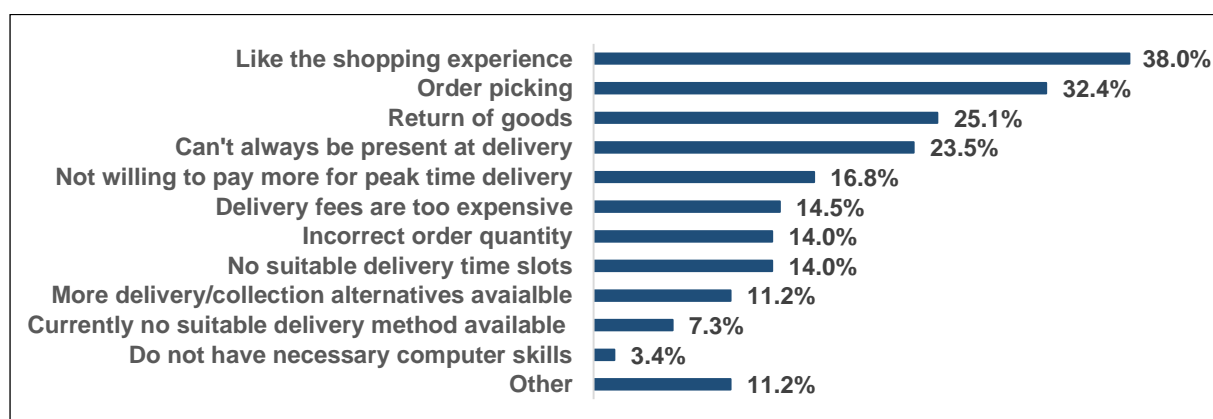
| Reason | Percentage |
|---|---|
| Like the shopping experience | 38.0% |
| Order picking | 32.4% |
| Return of goods | 25.1% |
| Can't always be present at delivery | 23.5% |
| Not willing to pay more for peak time delivery | 16.8% |
| Delivery fees are too expensive | 14.5% |
| Incorrect order quantity | 14.0% |
| No suitable delivery time slots | 14.0% |
| More delivery/collection alternatives avaialble | 11.2% |
| Currently no suitable delivery method available | 7.3% |
| Do not have necessary computer skills | 3.4% |
| Other | 11.2% |